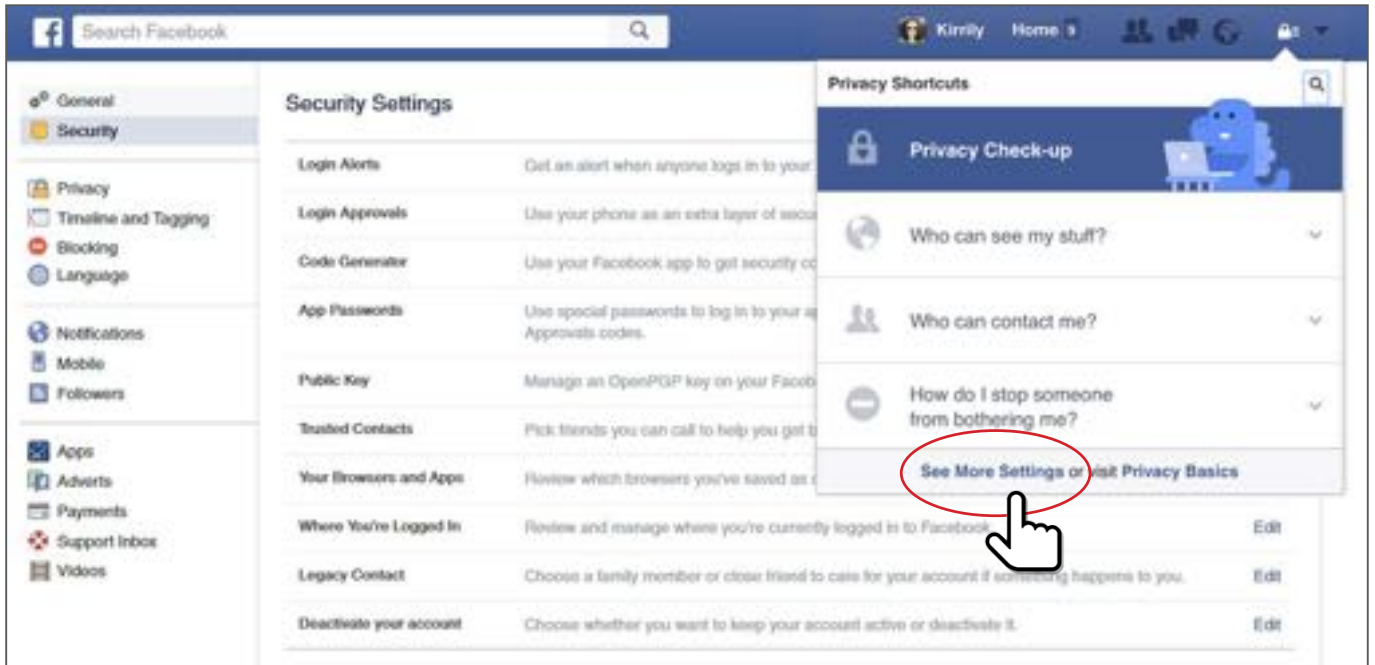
f Search Facebook

Kirrily Home

General
Security

Privacy
Timeline and Tagging
Blocking
Language

Notifications
Mobile
Followers

Apps
Adverts
Payments
Support Inbox
Videos

Security Settings

| | | |
|---|---|---|
| Login Alerts | Get an alert when anyone logs in to your | |
| Login Approvals | Use your phone as an extra layer of secu | |
| Code Generator | Use your Facebook app to get security co | |
| App Passwords | Use special passwords to log in to your a Approvals codes. | |
| Public Key | Manage an OpenPGP key on your Faceb | |
| Trusted Contacts | Pick friends you can call to help you get | |
| Your Browsers and Apps | Review which browsers you've saved as | |
| Where You're Logged In | Review and manage where you're currently logged in to Facebook. | Edit |
| Legacy Contact | Choose a family member or close friend to care for your account if something happens to you. | Edit |
| Deactivate your account | Choose whether you want to keep your account active or deactivate it. | Edit |

Privacy Shortcuts

Privacy Check-up

Who can see my stuff?

Who can contact me?

How do I stop someone from bothering me?

See More Settings or visit Privacy Basics